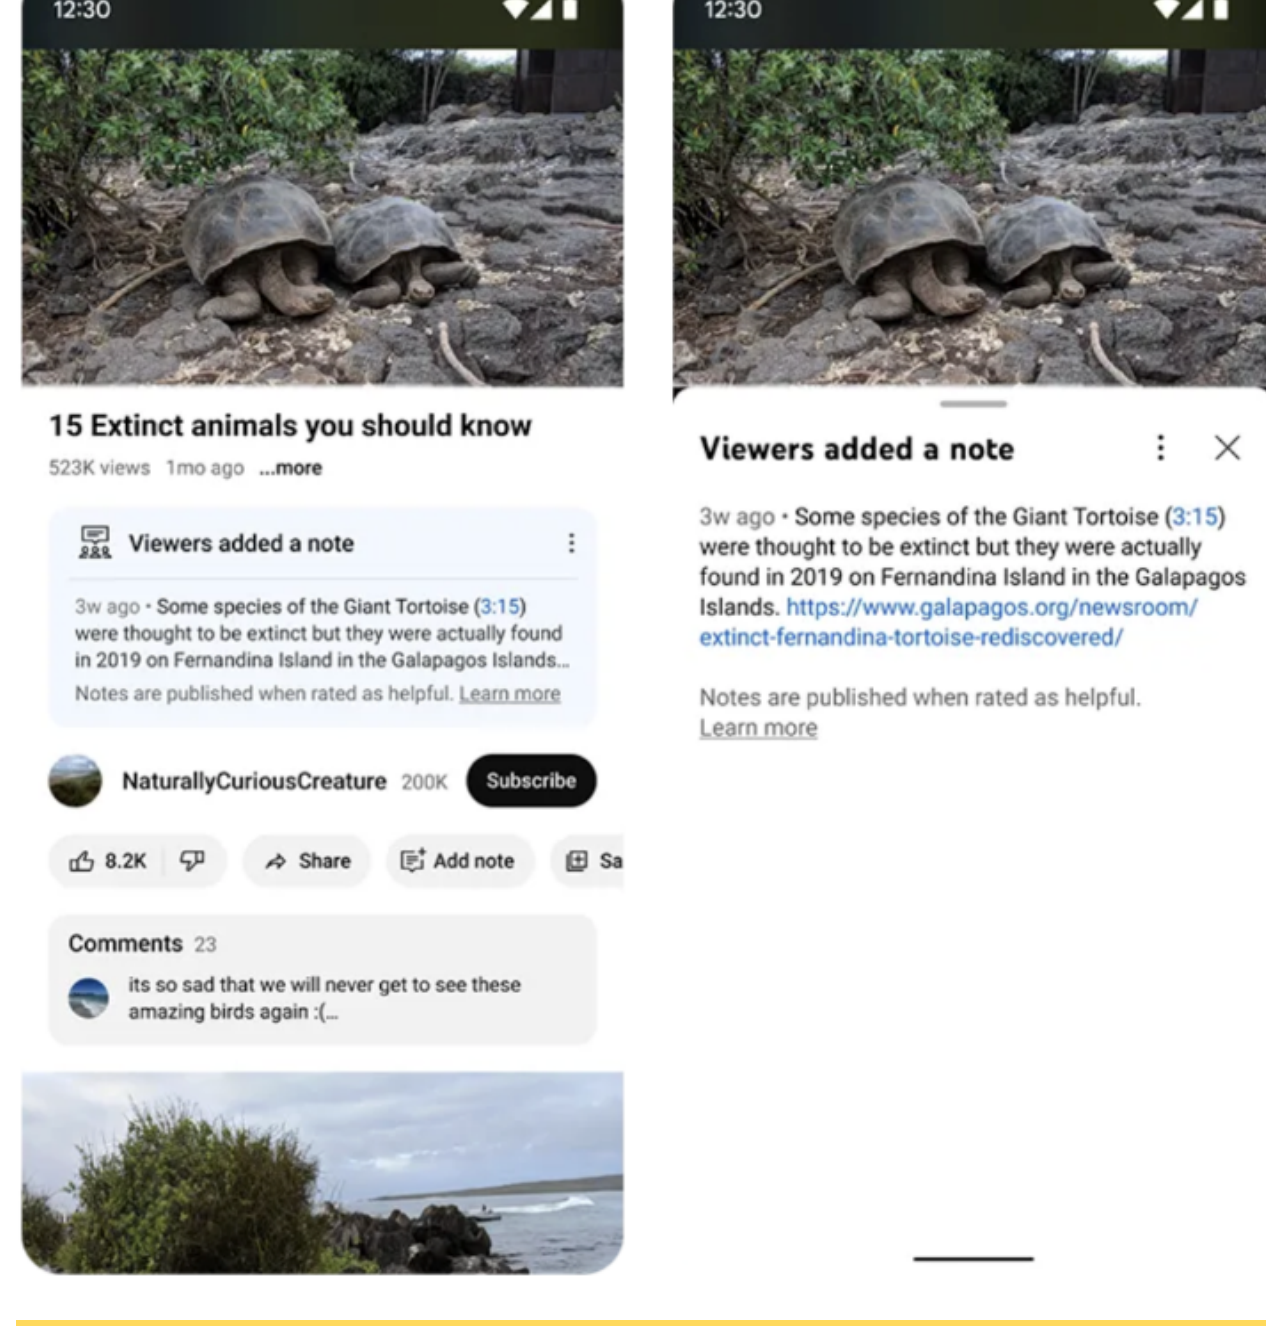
12:30

15 Extinct animals you should know

523K views 1mo ago ...more

Viewers added a note

3w ago • Some species of the Giant Tortoise (3:15) were thought to be extinct but they were actually found in 2019 on Fernandina Island in the Galapagos Islands...

Notes are published when rated as helpful. Learn more

NaturallyCuriousCreature 200K Subscribe

8.2K Share Add note Sa

Comments 23

its so sad that we will never get to see these amazing birds again :(...

12:30

Viewers added a note

3w ago • Some species of the Giant Tortoise (3:15) were thought to be extinct but they were actually found in 2019 on Fernandina Island in the Galapagos Islands. https://www.galapagos.org/newsroom/extinct-fernandina-tortoise-rediscovered/

Notes are published when rated as helpful. Learn more